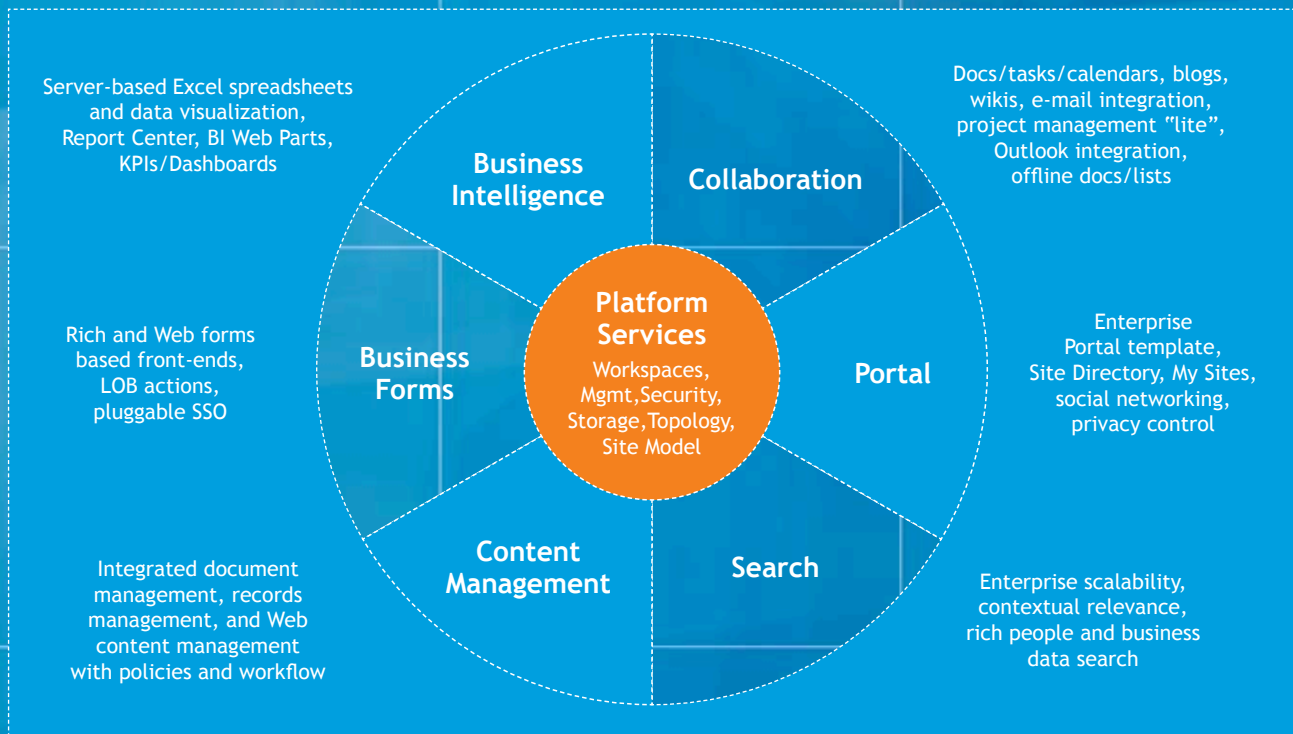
Server-based Excel spreadsheets and data visualization, Report Center, BI Web Parts, KPIs/Dashboards

Business Intelligence

Collaboration

Docs/tasks/calendars, blogs, wikis, e-mail integration, project management "lite", Outlook integration, offline docs/lists

Rich and Web forms based front-ends, LOB actions, pluggable SSO

Business Forms

Platform Services
Workspaces, Mgmt,Security, Storage,Topology, Site Model

Portal

Enterprise Portal template, Site Directory, My Sites, social networking, privacy control

Integrated document management, records management, and Web content management with policies and workflow

Content Management

Search

Enterprise scalability, contextual relevance, rich people and business data search